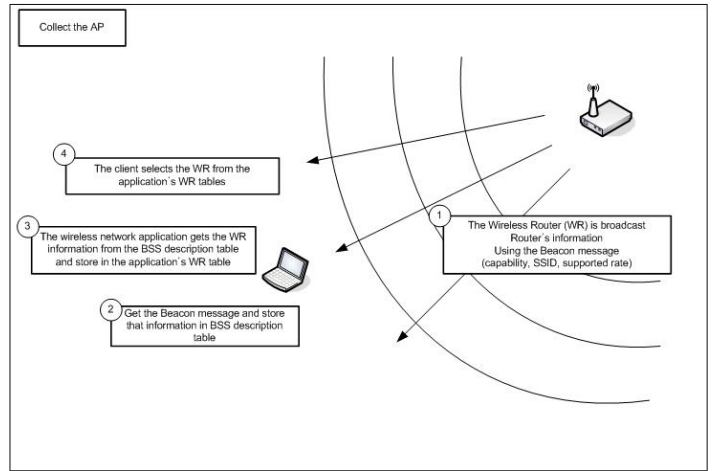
Collect the AP

4

The client selects the WR from the application`s WR tables

3

The wireless network application gets the WR information from the BSS description table and store in the application`s WR table

1

The Wireless Router (WR) is broadcast Router`s information Using the Beacon message (capability, SSID, supported rate)

2

Get the Beacon message and store that information in BSS description table